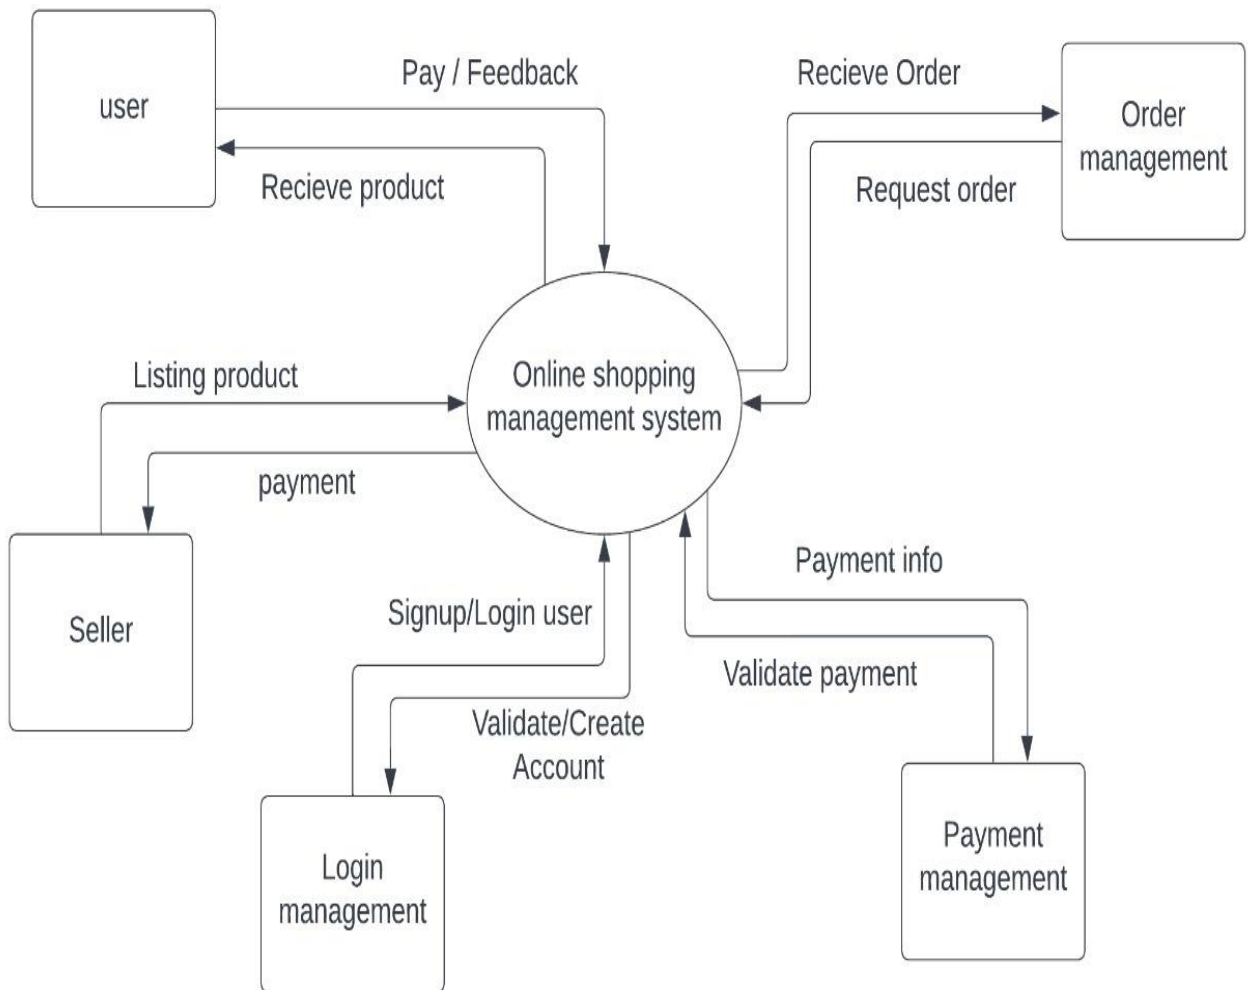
user

Pay / Feedback

Recieve product

Recieve Order

Order management

Request order

Listing product

Online shopping management system

payment

Seller

Payment info

Signup/Login user

Validate payment

Validate/Create Account

Login management

Payment management